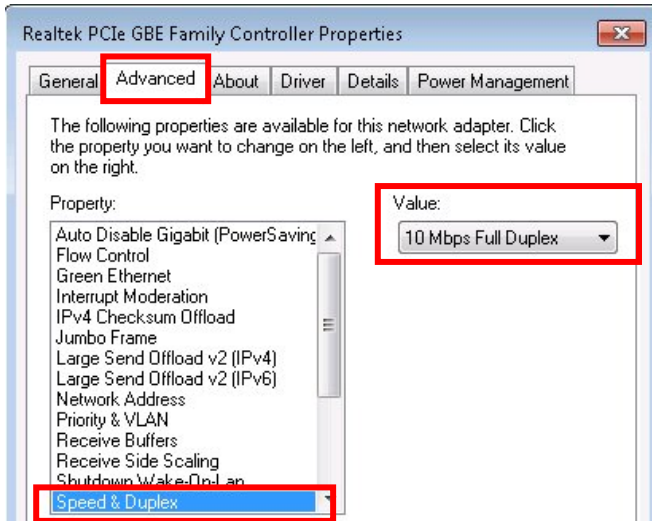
Realtek PCIe GBE Family Controller Properties

General Advanced About Driver Details Power Management

The following properties are available for this network adapter. Click the property you want to change on the left, and then select its value on the right.

Property:

Auto Disable Gigabit (PowerSaving
Flow Control
Green Ethernet
Interrupt Moderation
IPv4 Checksum Offload
Jumbo Frame
Large Send Offload v2 (IPv4)
Large Send Offload v2 (IPv6)
Network Address
Priority & VLAN
Receive Buffers
Receive Side Scaling
Shutdown Wake-On-Lan
Speed & Duplex

Value:

10 Mbps Full Duplex